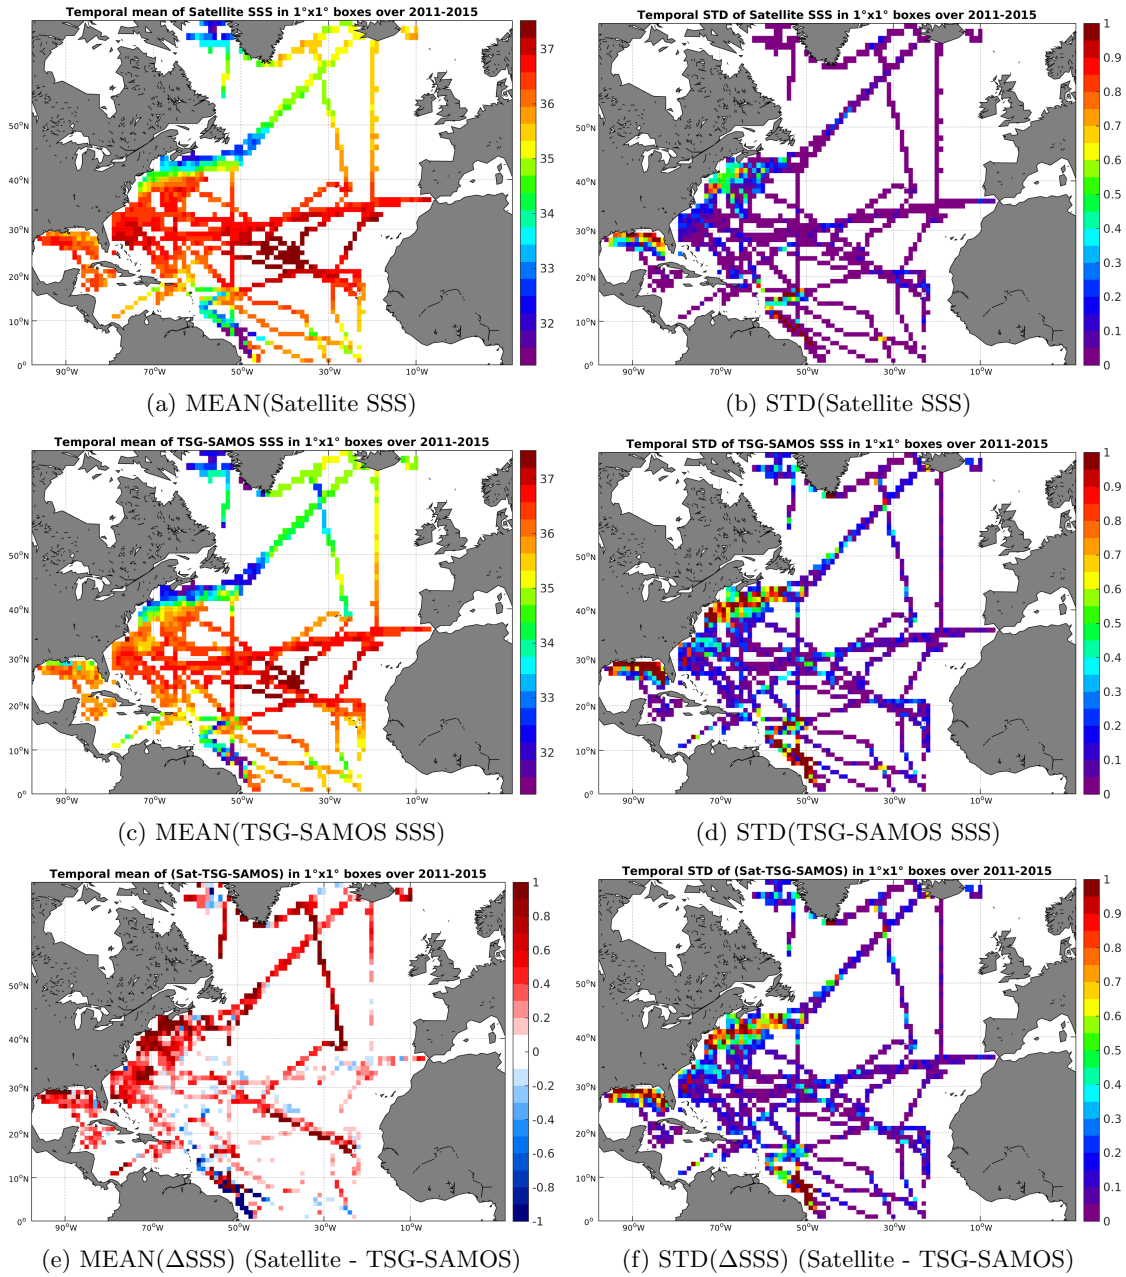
Temporal mean of Satellite SSS in 1°x1° boxes over 2011-2015

37
36
35
34
33
32

50°N
40°N
30°N
20°N
10°N
0°
90°W 70°W 50°W 30°W 10°W

(a) MEAN(Satellite SSS)

Temporal STD of Satellite SSS in 1°x1° boxes over 2011-2015

1
0.9
0.8
0.7
0.6
0.5
0.4
0.3
0.2
0.1
0

50°N
40°N
30°N
20°N
10°N
0°
90°W 70°W 50°W 30°W 10°W

(b) STD(Satellite SSS)

Temporal mean of TSG-SAMOS SSS in 1°x1° boxes over 2011-2015

37
36
35
34
33
32

50°N
40°N
30°N
20°N
10°N
0°
90°W 70°W 50°W 30°W 10°W

(c) MEAN(TSG-SAMOS SSS)

Temporal STD of TSG-SAMOS SSS in 1°x1° boxes over 2011-2015

1
0.9
0.8
0.7
0.6
0.5
0.4
0.3
0.2
0.1
0

50°N
40°N
30°N
20°N
10°N
0°
90°W 70°W 50°W 30°W 10°W

(d) STD(TSG-SAMOS SSS)

Temporal mean of (Sat-TSG-SAMOS) in 1°x1° boxes over 2011-2015

1
0.8
0.6
0.4
0.2
0
-0.2
-0.4
-0.6
-0.8
-1

50°N
40°N
30°N
20°N
10°N
0°
90°W 70°W 50°W 30°W 10°W

(e) MEAN($\Delta$SSS) (Satellite - TSG-SAMOS)

Temporal STD of (Sat-TSG-SAMOS) in 1°x1° boxes over 2011-2015

1
0.9
0.8
0.7
0.6
0.5
0.4
0.3
0.2
0.1
0

50°N
40°N
30°N
20°N
10°N
0°
90°W 70°W 50°W 30°W 10°W

(f) STD($\Delta$SSS) (Satellite - TSG-SAMOS)